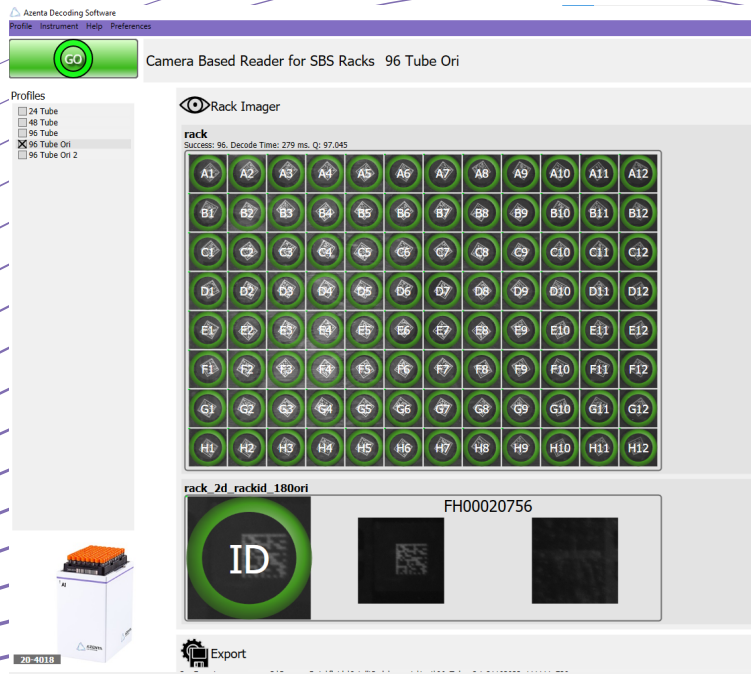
Azenta Decoding Software
Profile Instrument Help Preferences

GO

Camera Based Reader for SBS Racks 96 Tube Ori

Profiles
24 Tube
48 Tube
96 Tube
96 Tube Ori
96 Tube Ori 2

Rack Imager

rack
Success: 96. Decode Time: 279 ms. Q: 97.045

| A1 | A2 | A3 | A4 | A5 | A6 | A7 | A8 | A9 | A10 | A11 | A12 |
|---|---|---|---|---|---|---|---|---|---|---|---|
| B1 | B2 | B3 | B4 | B5 | B6 | B7 | B8 | B9 | B10 | B11 | B12 |
| C1 | C2 | C3 | C4 | C5 | C6 | C7 | C8 | C9 | C10 | C11 | C12 |
| D1 | D2 | D3 | D4 | D5 | D6 | D7 | D8 | D9 | D10 | D11 | D12 |
| E1 | E2 | E3 | E4 | E5 | E6 | E7 | E8 | E9 | E10 | E11 | E12 |
| F1 | F2 | F3 | F4 | F5 | F6 | F7 | F8 | F9 | F10 | F11 | F12 |
| G1 | G2 | G3 | G4 | G5 | G6 | G7 | G8 | G9 | G10 | G11 | G12 |
| H1 | H2 | H3 | H4 | H5 | H6 | H7 | H8 | H9 | H10 | H11 | H12 |

rack_2d_rackid_180ori
ID
FH00020756

AZENTA

20-4018

Export
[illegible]